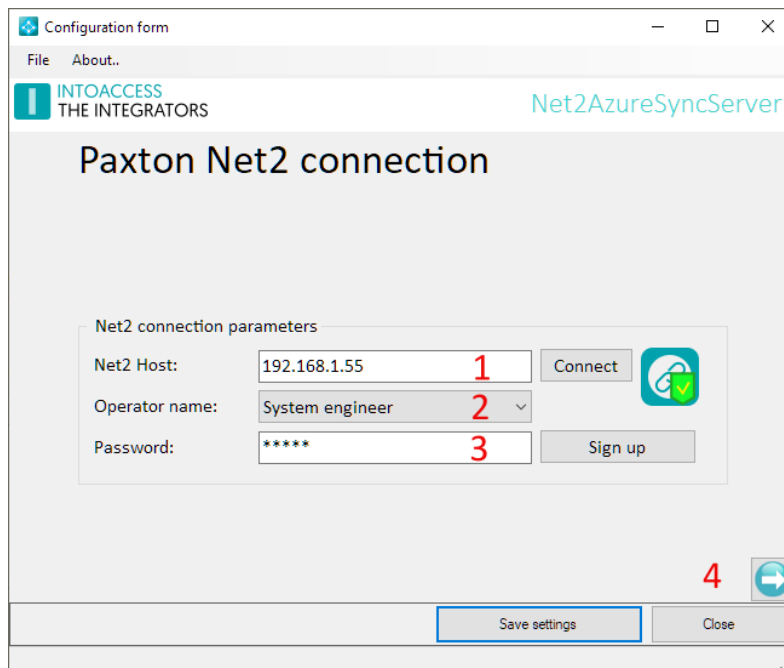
Configuration form

File About..

INTOACCESS
THE INTEGRATORS

Net2AzureSyncServer

Paxton Net2 connection

Net2 connection parameters

Net2 Host: 192.168.1.55 1 Connect

Operator name: System engineer 2

Password: ***** 3 Sign up

4

Save settings

Close